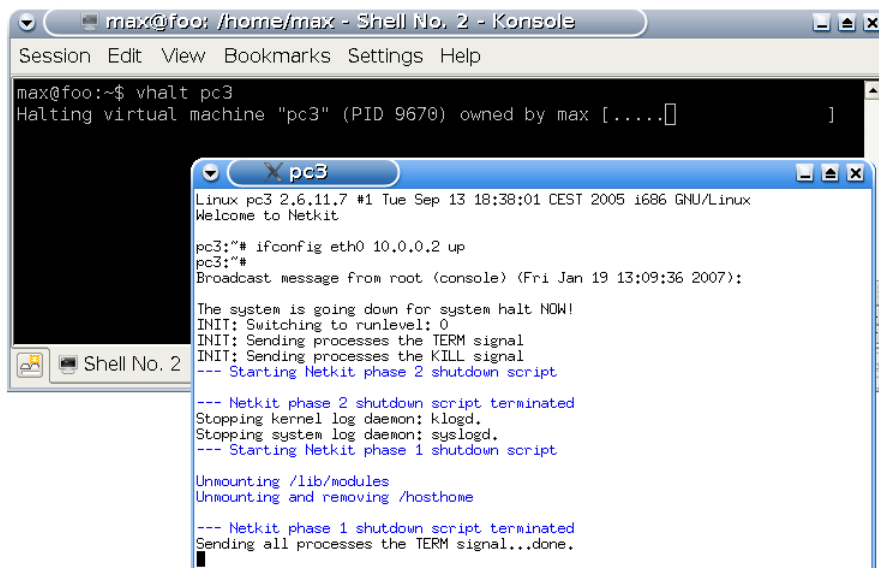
max@foo: /home/max - Shell No. 2 - Konsole

Session Edit View Bookmarks Settings Help

max@foo:~$ vhalt pc3
Halting virtual machine "pc3" (PID 9670) owned by max [..... ]

Shell No. 2

pc3

Linux pc3 2.6.11.7 #1 Tue Sep 13 18:38:01 CEST 2005 i686 GNU/Linux
Welcome to Netkit

pc3:~# ifconfig eth0 10.0.0.2 up
pc3:~#
Broadcast message from root (console) (Fri Jan 19 13:09:36 2007):

The system is going down for system halt NOW!
INIT: Switching to runlevel: 0
INIT: Sending processes the TERM signal
INIT: Sending processes the KILL signal
--- Starting Netkit phase 2 shutdown script

--- Netkit phase 2 shutdown script terminated
Stopping kernel log daemon: klogd.
Stopping system log daemon: syslogd.
--- Starting Netkit phase 1 shutdown script

Unmounting /lib/modules
Unmounting and removing /hosthome

--- Netkit phase 1 shutdown script terminated
Sending all processes the TERM signal...done.